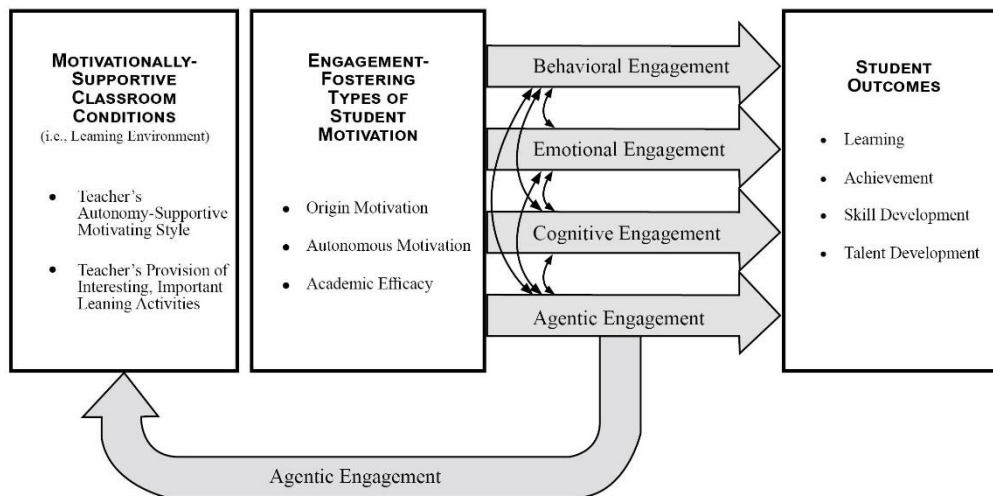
MOTIVATIONALLY-SUPPORTIVE CLASSROOM CONDITIONS
(i.e., Learning Environment)

- Teacher's Autonomy-Supportive Motivating Style
- Teacher's Provision of Interesting, Important Leaning Activities

ENGAGEMENT-FOSTERING TYPES OF STUDENT MOTIVATION

- Origin Motivation
- Autonomous Motivation
- Academic Efficacy

Behavioral Engagement

Emotional Engagement

Cognitive Engagement

Agentic Engagement

STUDENT OUTCOMES

- Learning
- Achievement
- Skill Development
- Talent Development

Agentic Engagement